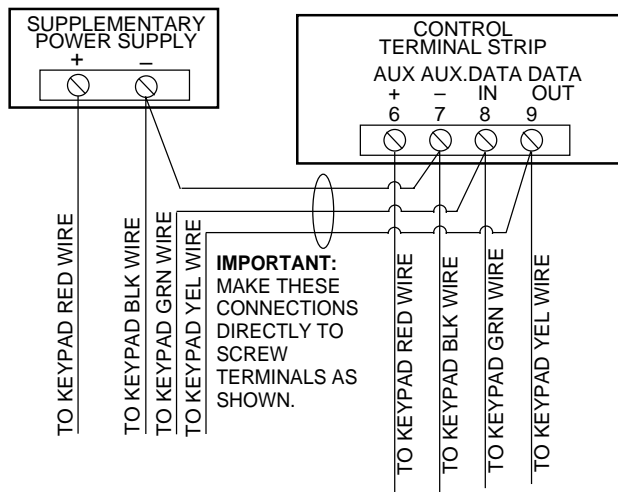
SUPPLEMENTARY POWER SUPPLY
+ –

CONTROL TERMINAL STRIP
AUX + 6
AUX. – 7
DATA IN 8
DATA OUT 9

TO KEYPAD RED WIRE
TO KEYPAD BLK WIRE
TO KEYPAD GRN WIRE
TO KEYPAD YEL WIRE

IMPORTANT: MAKE THESE CONNECTIONS DIRECTLY TO SCREW TERMINALS AS SHOWN.

TO KEYPAD RED WIRE
TO KEYPAD BLK WIRE
TO KEYPAD GRN WIRE
TO KEYPAD YEL WIRE